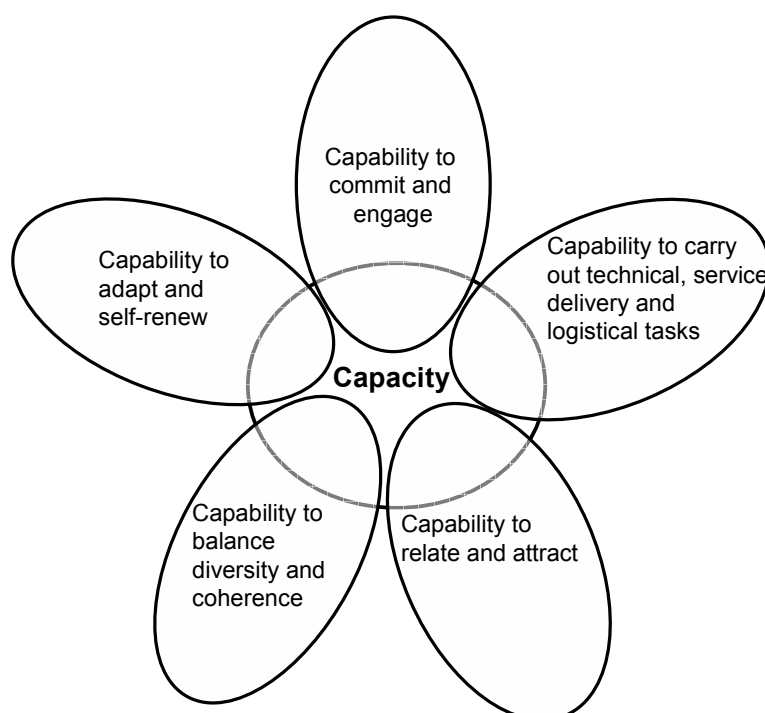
Capability to commit and engage

Capability to adapt and self-renew

Capability to carry out technical, service delivery and logistical tasks

Capacity

Capability to balance diversity and coherence

Capability to relate and attract